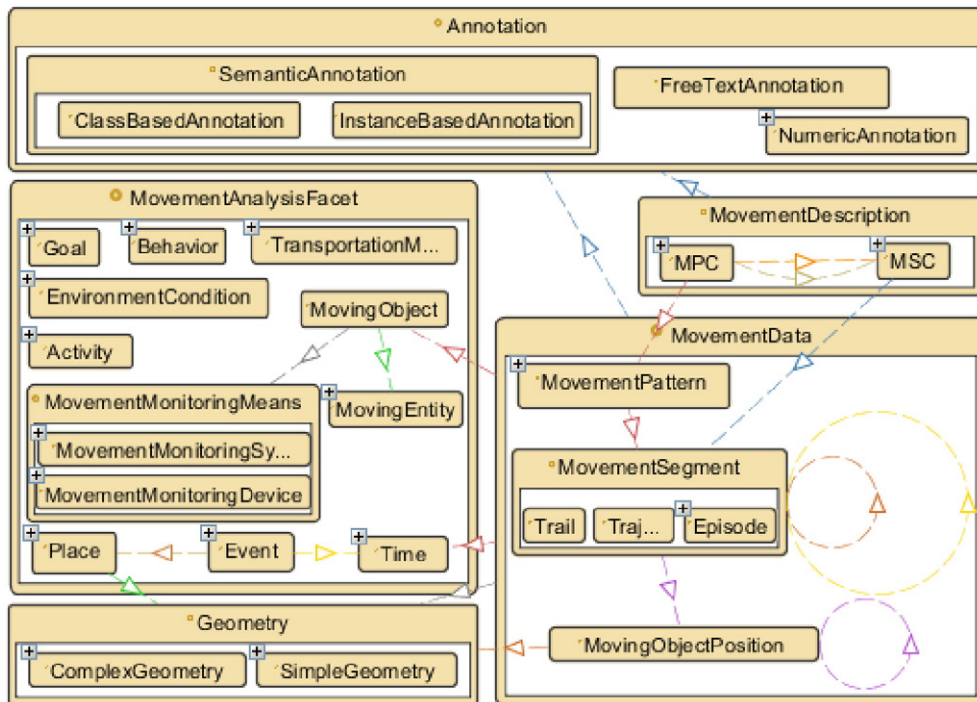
Annotation

SemanticAnnotation

ClassBasedAnnotation

InstanceBasedAnnotation

FreeTextAnnotation

NumericAnnotation

MovementAnalysisFacet

Goal

Behavior

TransportationM...

EnvironmentCondition

MovingObject

Activity

MovementMonitoringMeans

MovingEntity

MovementMonitoringSy...

MovementMonitoringDevice

Place

Event

Time

MovementDescription

MPC

MSC

MovementData

MovementPattern

MovementSegment

Trail

Traj...

Episode

Geometry

ComplexGeometry

SimpleGeometry

MovingObjectPosition